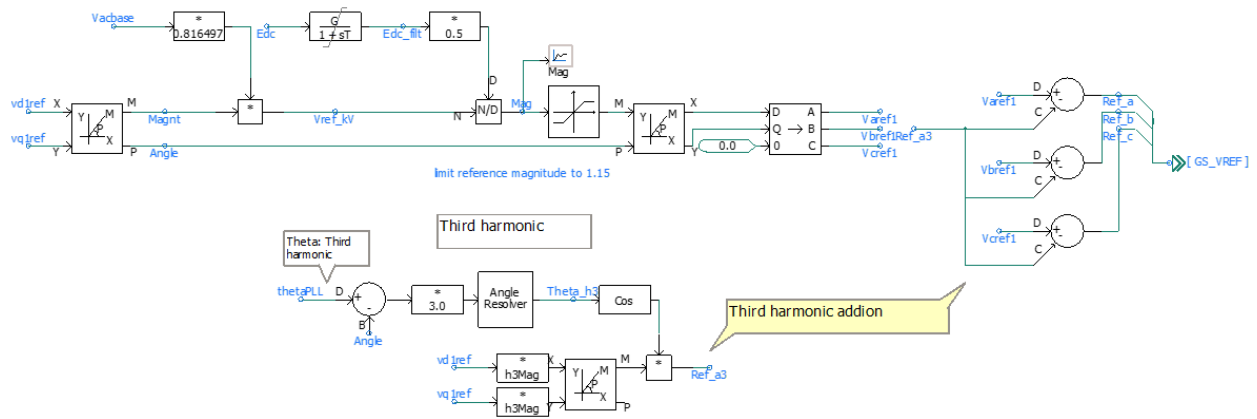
Vacbase

*
0.816497

Edc

G
1 + sT

Edc_filt

*
0.5

Mag

vd1ref X

Y M
P X

M Magnt

*

Vref_kV

D
N N/D Mag

M X
Y P X

D A
Q → B
0 C

Varef1
Vbref1Ref_a3
Vcref1

vq1ref Y

P Angle

P

Y 0.0

limit reference magnitude to 1.15

D
Varef1 +
-
C

Ref_a
Ref_b
Ref_c

[ GS_VREF ]

D
Vbref1 +
-
C

D
Vcref1 +
-
C

Third harmonic

Theta: Third harmonic

thetaPLL D +
-
B
Angle

*
3.0

Angle Resolver

Theta_h3

Cos

Third harmonic addion

vd1ref

*
h3Mag X

Y M
P X

M

*

Ref_a3

vq1ref

*
h3Mag Y

P